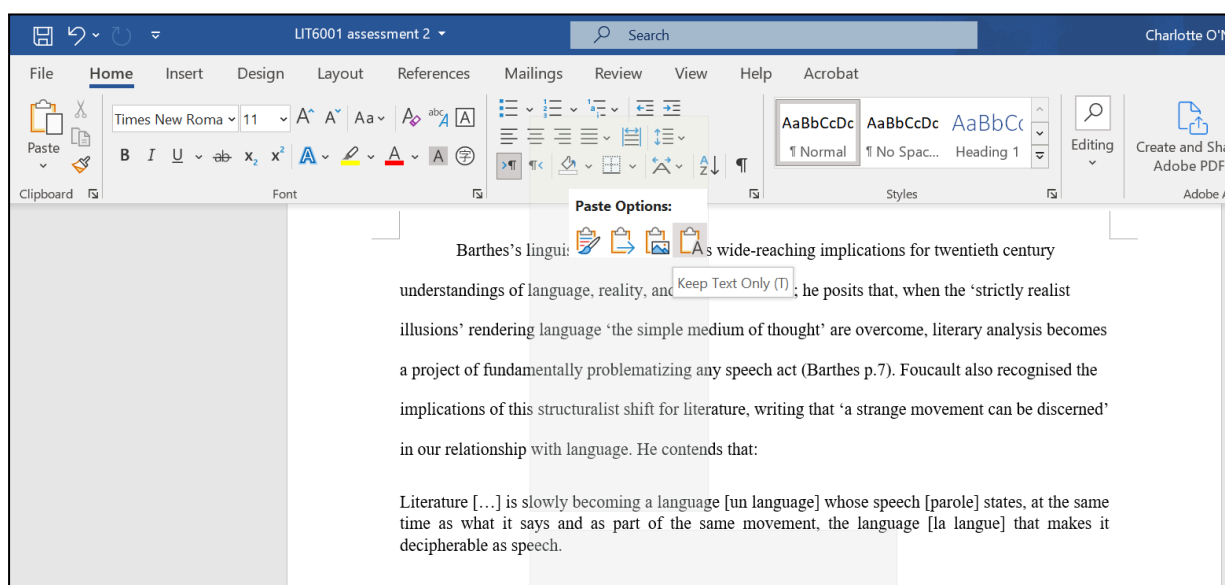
LIT6001 assessment 2

Search

Charlotte O'N

File Home Insert Design Layout References Mailings Review View Help Acrobat

Paste

Clipboard

Times New Roma 11

Font

AaBbCcDc ¶ Normal
AaBbCcDc ¶ No Spac...
AaBbCc Heading 1

Styles

Editing

Create and Sha Adobe PDF

Adobe A

Paste Options:

Keep Text Only (T)

Barthes's linguis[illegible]s wide-reaching implications for twentieth century understandings of language, reality, and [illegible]; he posits that, when the 'strictly realist illusions' rendering language 'the simple medium of thought' are overcome, literary analysis becomes a project of fundamentally problematizing any speech act (Barthes p.7). Foucault also recognised the implications of this structuralist shift for literature, writing that 'a strange movement can be discerned' in our relationship with language. He contends that:

Literature […] is slowly becoming a language [un language] whose speech [parole] states, at the same time as what it says and as part of the same movement, the language [la langue] that makes it decipherable as speech.